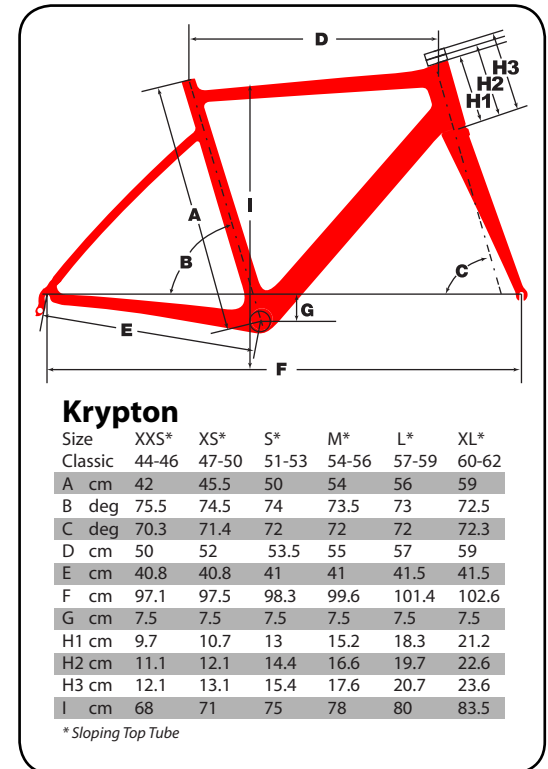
D
H3
H2
H1
A
I
B
C
G
E
F

Krypton

| Size | XXS* | XS* | S* | M* | L* | XL* |
|---|---|---|---|---|---|---|
| Classic | 44-46 | 47-50 | 51-53 | 54-56 | 57-59 | 60-62 |
| A cm | 42 | 45.5 | 50 | 54 | 56 | 59 |
| B deg | 75.5 | 74.5 | 74 | 73.5 | 73 | 72.5 |
| C deg | 70.3 | 71.4 | 72 | 72 | 72 | 72.3 |
| D cm | 50 | 52 | 53.5 | 55 | 57 | 59 |
| E cm | 40.8 | 40.8 | 41 | 41 | 41.5 | 41.5 |
| F cm | 97.1 | 97.5 | 98.3 | 99.6 | 101.4 | 102.6 |
| G cm | 7.5 | 7.5 | 7.5 | 7.5 | 7.5 | 7.5 |
| H1 cm | 9.7 | 10.7 | 13 | 15.2 | 18.3 | 21.2 |
| H2 cm | 11.1 | 12.1 | 14.4 | 16.6 | 19.7 | 22.6 |
| H3 cm | 12.1 | 13.1 | 15.4 | 17.6 | 20.7 | 23.6 |
| I cm | 68 | 71 | 75 | 78 | 80 | 83.5 |

* Sloping Top Tube